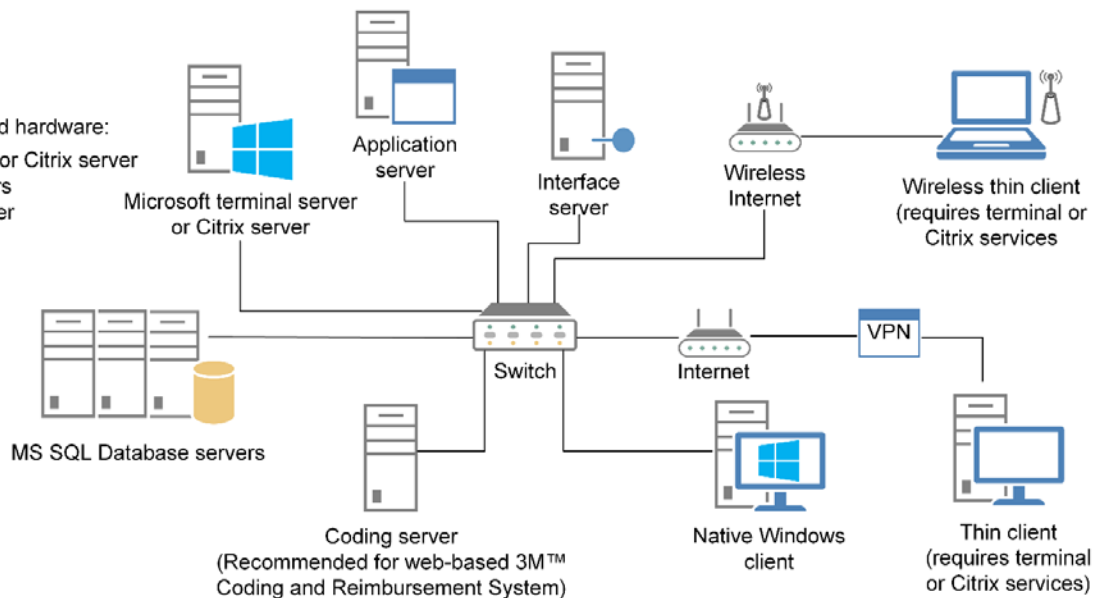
d hardware:
or Citrix server
rs
er

Application server

Microsoft terminal server or Citrix server

Interface server

Wireless Internet

Wireless thin client (requires terminal or Citrix services

MS SQL Database servers

Switch

Internet

VPN

Coding server (Recommended for web-based 3M™ Coding and Reimbursement System)

Native Windows client

Thin client (requires terminal or Citrix services)